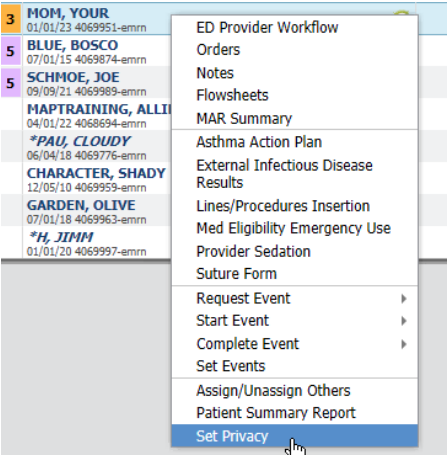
3 MOM, YOUR
01/01/23 4069951-emrn
5 BLUE, BOSCO
07/01/15 4069874-emrn
5 SCHMOE, JOE
09/09/21 4069989-emrn
MAPTRAINING, ALLI
04/01/22 4068694-emrn
*PAU, CLOUDY
06/04/18 4069776-emrn
CHARACTER, SHADY
12/05/10 4069959-emrn
GARDEN, OLIVE
07/01/18 4069963-emrn
*H, JIMM
01/01/20 4069997-emrn

ED Provider Workflow
Orders
Notes
Flowsheets
MAR Summary
Asthma Action Plan
External Infectious Disease Results
Lines/Procedures Insertion
Med Eligibility Emergency Use
Provider Sedation
Suture Form
Request Event
Start Event
Complete Event
Set Events
Assign/Unassign Others
Patient Summary Report
Set Privacy